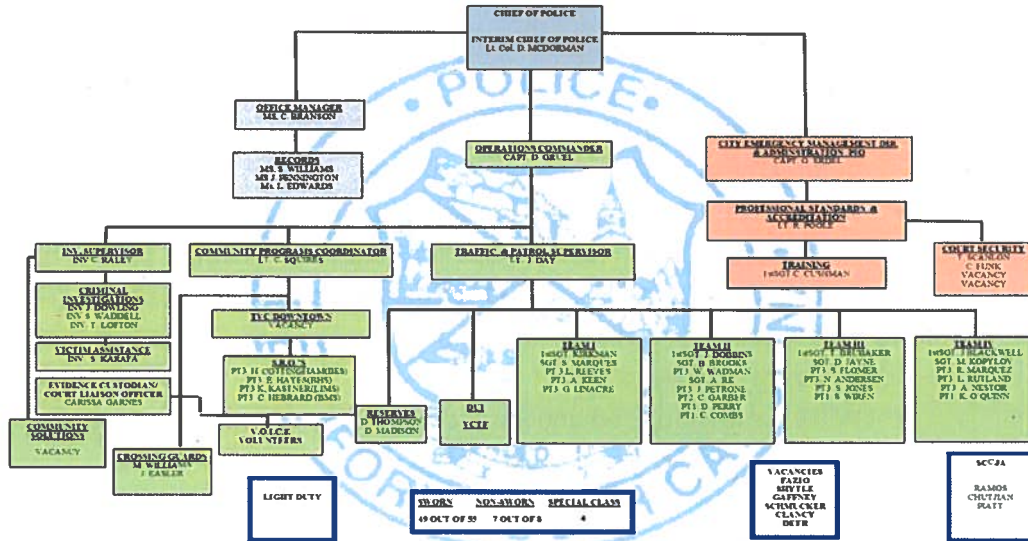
CHIEF OF POLICE

INTERIM CHIEF OF POLICE
Lt. Col. D. MCDORMAN

OFFICE MANAGER
MS. C. BRANSON

RECORDS
MS. S. WILLIAMS
MS J. PENNINGTON
Ms. L. EDWARDS

OPERATIONS COMMANDER
CAPT. D. GRUEL

CITY EMERGENCY MANAGEMENT DIR. & ADMINISTRATION PIO
CAPT. D. GRUEL

PROFESSIONAL STANDARDS & ACCREDITATION
LT. R. POOLE

TRAINING
1stSGT. C. CUSHMAN

COURT SECURITY
T. SCANLON
C. FUNK
VACANCY
VACANCY

INV. SUPERVISOR
INV. C. RALEY

COMMUNITY PROGRAMS COORDINATOR
LT. C. SQUIRES

TRAFFIC & PATROL SUPERVISOR
LT. J. DAY

CRIMINAL INVESTIGATIONS
INV. J. DOWLING
INV. S. WADDELL
INV. T. LOFTON

VICTIM ASSISTANCE
INV. S. KARAFA

EVIDENCE CUSTODIAN/ COURT LIAISON OFFICER
CARISSA GARNES

COMMUNITY SOLUTIONS
VACANCY

CROSSING GUARDS
M. WILLIAMS
J. EASLER

TYC DOWNTOWN
VACANCY

S.R.O.'S
PT3 H. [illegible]
PT1 E. HAYES(RHS)
PT3 K. KASTNER(LIMS)
PT1 C. HEBRARD(BMS)

V.O.I.C.E. VOLUNTEERS

RESERVES
D. THOMPSON
D. MADISON

DUI
VCTF

TEAM I
1stSGT. KIRKMAN
SGT. S. MARQUES
PT3 J.L. REEVES
PT3 A. KEEN
PT3 G. LEMACRE

TEAM II
1stSGT. J. DOBBINS
SGT. B. BROOKS
PT3 W. WADMAN
PT3 A. RE
PT3 J. PETRONE
PT2 C. GARBER
PT1 D. PERRY
PT1 C. COMBS

TEAM III
1stSGT. T. BRUBAKER
SGT. D. JAYNE
PT3 S. FLOMER
PT3 N. ANDERSEN
PT3 S. JONES
PT1 B. WIREN

TEAM IV
1stSGT. J. BLACKWELL
SGT. M. KOPYLOV
PT3 R. MARQUEZ
PT3 L. RUTLAND
PT3 A. NESTOR
PT1 K. O. QUINN

LIGHT DUTY

SWORN | NON-SWORN | SPECIAL CLASS
49 OUT OF 55 | 7 OUT OF 8 | 4

VACANCIES
FAZIO
SHYTLE
GAFFNEY
SCHMUCKER
CLANCY
DEER

SCCJA
RAMOS
CHUTHAN
PIATT